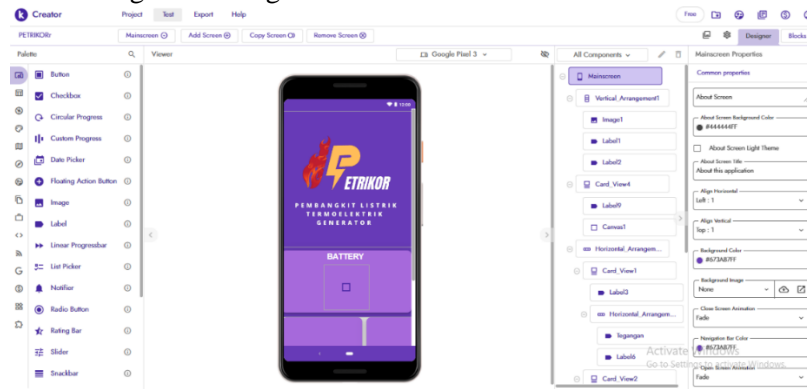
Creator Project Test Export Help
Free Designer Blocks
PETRIKOR Mainscreen Add Screen Copy Screen Remove Screen
Palette Viewer Google Pixel 3 All Components Mainscreen Properties
Button
Checkbox
Circular Progress
Custom Progress
Date Picker
Floating Action Button
Image
Label
Linear Progressbar
List Picker
Notifier
Radio Button
Rating Bar
Slider
Snackbar

PETRIKOR
PEMBANGKIT LISTRIK TERMOELEKTRIK GENERATOR
BATTERY

Mainscreen
Vertical_Arrangement1
Image1
Label1
Label2
Card_View4
Label9
Canvas1
Horizontal_Arrangem...
Card_View1
Label3
Horizontal_Arrange...
Tegangan
Label6
Card_View2

Common properties
About Screen
About Screen Background Color
#444444FF
About Screen Light Theme
About Screen Title
About this application
Align Horizontal
Left : 1
Align Vertical
Top : 1
Background Color
#673AB7FF
Background Image
None
Close Screen Animation
Fade
Navigation Bar Color
#673AB7FF
Open Screen Animation
Fade
Activate Windows
Go to Settings to activate Windows.